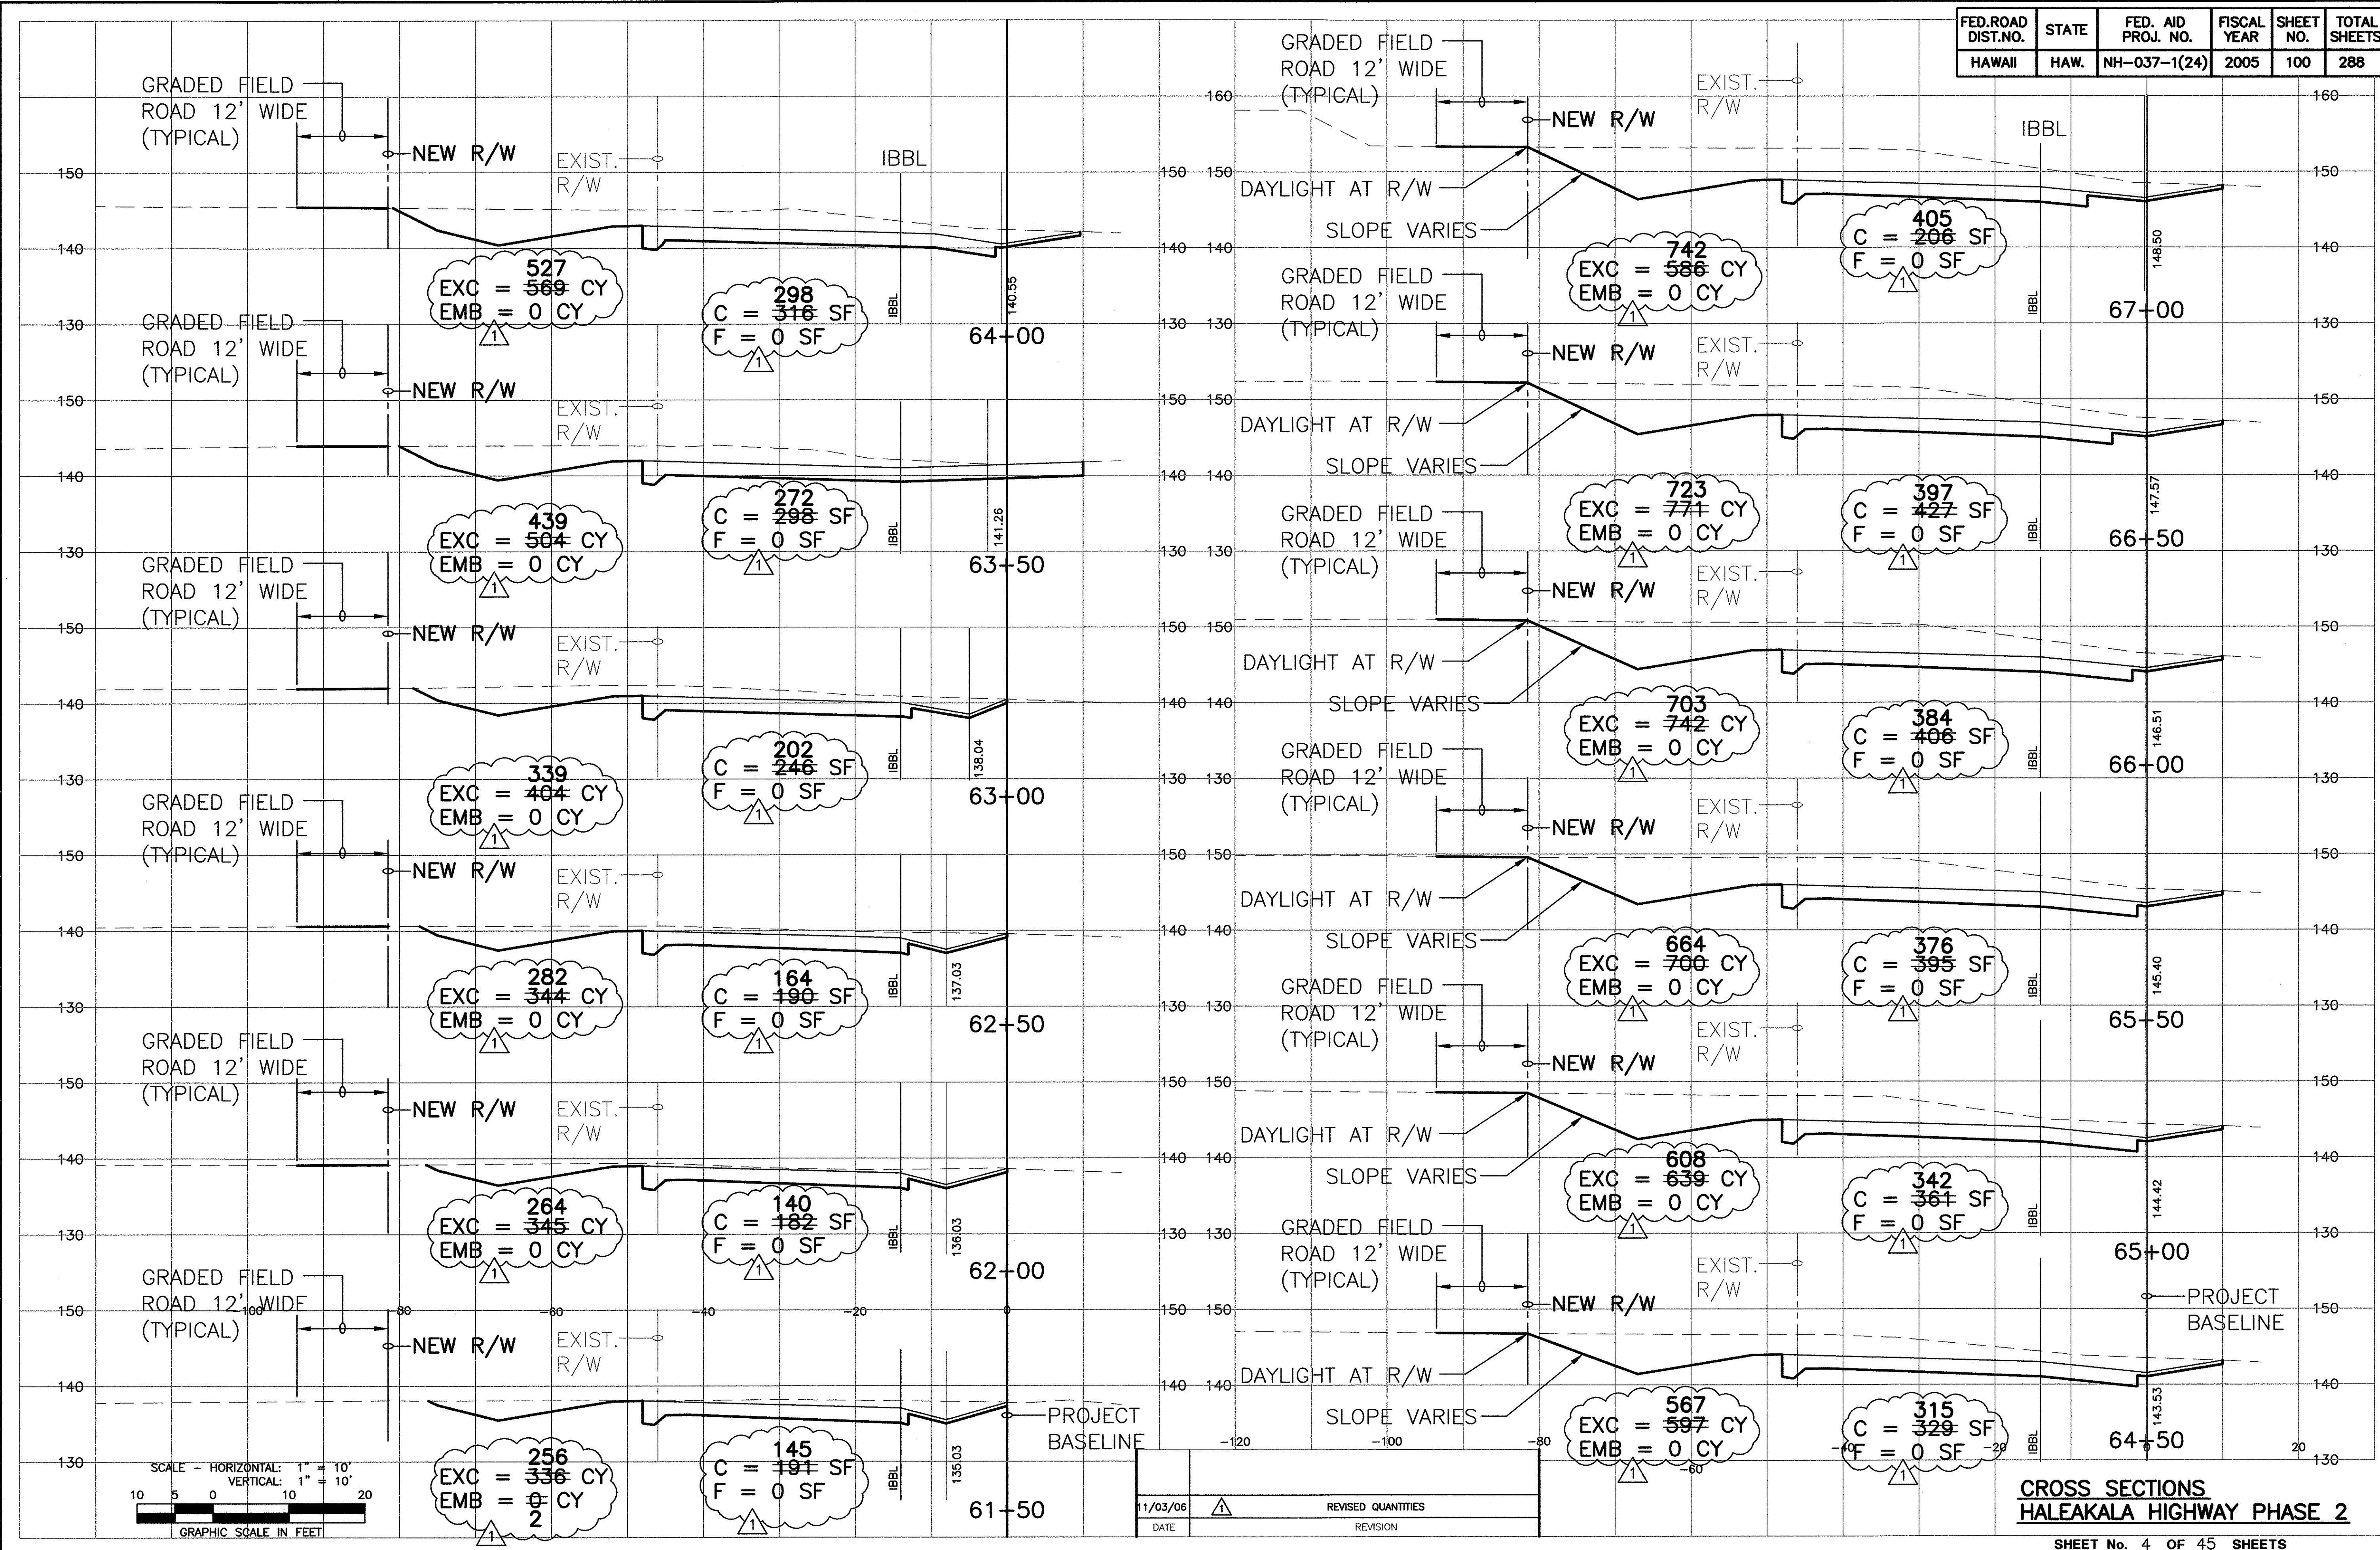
| FED.ROAD DIST.NO. | STATE | FED. AID PROJ. NO. | FISCAL YEAR | SHEET NO. | TOTAL SHEETS |
|---|---|---|---|---|---|
| HAWAII | HAW. | NH-037-1(24) | 2005 | 100 | 288 |

GRADED FIELD ROAD 12' WIDE (TYPICAL)
NEW R/W
EXIST. R/W
IBBL
EXC = 527 ~~569~~ CY
EMB = 0 CY
C = 298 ~~316~~ SF
F = 0 SF
IBBL
140.55
64+00

GRADED FIELD ROAD 12' WIDE (TYPICAL)
NEW R/W
EXIST. R/W
EXC = 439 ~~504~~ CY
EMB = 0 CY
C = 272 ~~298~~ SF
F = 0 SF
IBBL
141.26
63+50

GRADED FIELD ROAD 12' WIDE (TYPICAL)
NEW R/W
EXIST. R/W
EXC = 339 ~~404~~ CY
EMB = 0 CY
C = 202 ~~246~~ SF
F = 0 SF
IBBL
138.04
63+00

GRADED FIELD ROAD 12' WIDE (TYPICAL)
NEW R/W
EXIST. R/W
EXC = 282 ~~344~~ CY
EMB = 0 CY
C = 164 ~~190~~ SF
F = 0 SF
IBBL
137.03
62+50

GRADED FIELD ROAD 12' WIDE (TYPICAL)
NEW R/W
EXIST. R/W
EXC = 264 ~~345~~ CY
EMB = 0 CY
C = 140 ~~182~~ SF
F = 0 SF
IBBL
136.03
62+00

GRADED FIELD ROAD 12' WIDE (TYPICAL)
-100 -80 -60 -40 -20 0
NEW R/W
EXIST. R/W
PROJECT BASELINE
EXC = 256 ~~336~~ CY
EMB = ~~0~~ 2 CY
C = 145 ~~191~~ SF
F = 0 SF
IBBL
135.03
61+50

150 140 130 150 140 130 150 140 130 150 140 130 150 140 130 150 140 130

SCALE - HORIZONTAL: 1" = 10'
VERTICAL: 1" = 10'
10 5 0 10 20
GRAPHIC SCALE IN FEET

GRADED FIELD ROAD 12' WIDE (TYPICAL)
NEW R/W
EXIST. R/W
IBBL
DAYLIGHT AT R/W
SLOPE VARIES
EXC = 742 ~~586~~ CY
EMB = 0 CY
C = 405 ~~206~~ SF
F = 0 SF
IBBL
148.50
67+00

GRADED FIELD ROAD 12' WIDE (TYPICAL)
NEW R/W
EXIST. R/W
DAYLIGHT AT R/W
SLOPE VARIES
EXC = 723 ~~771~~ CY
EMB = 0 CY
C = 397 ~~427~~ SF
F = 0 SF
IBBL
147.57
66+50

GRADED FIELD ROAD 12' WIDE (TYPICAL)
NEW R/W
EXIST. R/W
DAYLIGHT AT R/W
SLOPE VARIES
EXC = 703 ~~742~~ CY
EMB = 0 CY
C = 384 ~~406~~ SF
F = 0 SF
IBBL
146.51
66+00

GRADED FIELD ROAD 12' WIDE (TYPICAL)
NEW R/W
EXIST. R/W
DAYLIGHT AT R/W
SLOPE VARIES
EXC = 664 ~~700~~ CY
EMB = 0 CY
C = 376 ~~395~~ SF
F = 0 SF
IBBL
145.40
65+50

GRADED FIELD ROAD 12' WIDE (TYPICAL)
NEW R/W
EXIST. R/W
DAYLIGHT AT R/W
SLOPE VARIES
EXC = 608 ~~639~~ CY
EMB = 0 CY
C = 342 ~~361~~ SF
F = 0 SF
IBBL
144.42
65+00

GRADED FIELD ROAD 12' WIDE (TYPICAL)
NEW R/W
EXIST. R/W
PROJECT BASELINE
DAYLIGHT AT R/W
SLOPE VARIES
-120 -100 -80 -60 -40 -20 20
EXC = 567 ~~597~~ CY
EMB = 0 CY
C = 315 ~~329~~ SF
F = 0 SF
IBBL
143.53
64+50

160 150 140 130 150 140 130 150 140 130 150 140 130 150 140 130 150 140

| 11/03/06 | 1 | REVISED QUANTITIES |
|---|---|---|
| DATE | | REVISION |

CROSS SECTIONS
HALEAKALA HIGHWAY PHASE 2
SHEET No. 4 OF 45 SHEETS